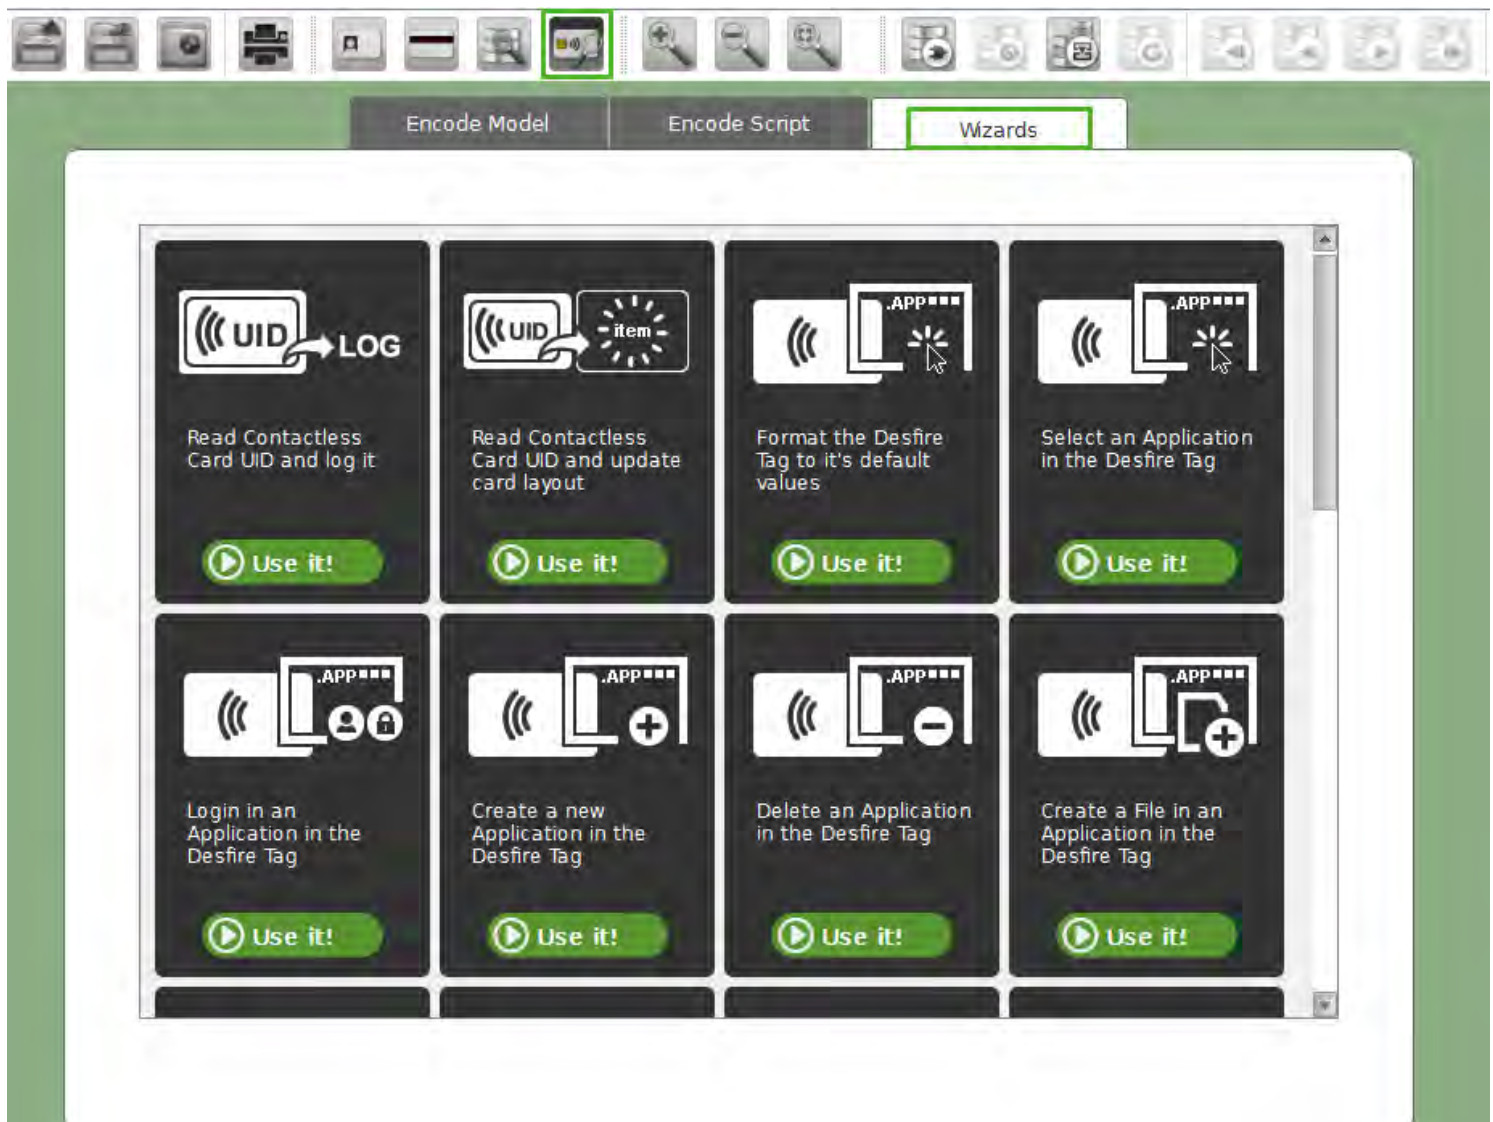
Encode Model
Encode Script
Wizards

UID LOG
Read Contactless Card UID and log it
Use it!

UID item
Read Contactless Card UID and update card layout
Use it!

.APP
Format the Desfire Tag to it's default values
Use it!

.APP
Select an Application in the Desfire Tag
Use it!

.APP
Login in an Application in the Desfire Tag
Use it!

.APP
Create a new Application in the Desfire Tag
Use it!

.APP
Delete an Application in the Desfire Tag
Use it!

.APP
Create a File in an Application in the Desfire Tag
Use it!